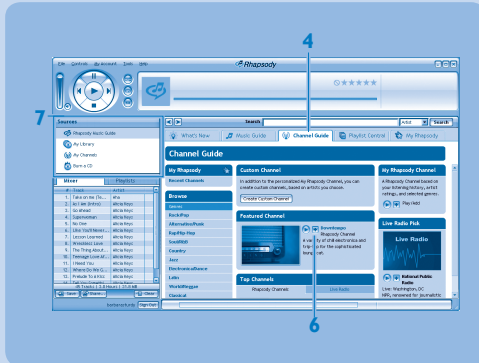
4

7

6

File Controls My Account Tools Help

Rhapsody

Sources

Rhapsody Music Guide

My Library

My Channels

Burn a CD

Mixer

Playlists

#

Track

Artist

1.

Take on Me (Te...

a-ha

2.

As I Am (Intro)

Alicia Keys

3.

Go Ahead

Alicia Keys

4.

Superwoman

Alicia Keys

5.

No One

Alicia Keys

6.

Like You'll Neve...

Alicia Keys

7.

Lesson Learned

Alicia Keys

8.

Wreckless Love

Alicia Keys

9.

The Thing About...

Alicia Keys

10.

Teenage Love Af...

Alicia Keys

11.

I Need You

Alicia Keys

12.

Where Do We G...

Alicia Keys

13.

Prelude To A Kiss

Alicia Keys

Save

Shuffle

Clear

Search

Artist

Search

What's New

Music Guide

Channel Guide

Playlist Central

My Rhapsody

Channel Guide

My Rhapsody

Recent Channels

Browse

Genres

Rock/Pop

Alternative/Punk

Rap/Hip-Hop

Soul/R&B

Country

Jazz

Electronica/Dance

Latin

World/Reggae

Classical

Custom Channel

In addition to the personalized My Rhapsody Channels, you can create custom channels, based on artists you choose.

Create Custom Channel

Featured Channel

Downtempo

Rhapsody Channel

A variety of chill electronica and trip-hop for the sophisticated hipster set.

Top Channels

Rhapsody Channel

Live Radio

My Rhapsody Channel

A Rhapsody Channel based on your listening history, artist ratings, and selected genres.

Play Now

Live Radio Pick

Live Radio

National Public Radio

Live: Washington, DC

NPR, renowned for journalistic

Sign Out